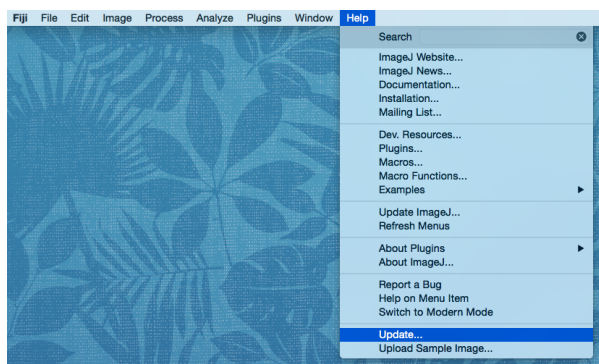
Fiji File Edit Image Process Analyze Plugins Window Help

Search

ImageJ Website...
ImageJ News...
Documentation...
Installation...
Mailing List...

Dev. Resources...
Plugins...
Macros...
Macro Functions...
Examples

Update ImageJ...
Refresh Menus

About Plugins
About ImageJ...

Report a Bug
Help on Menu Item
Switch to Modern Mode

Update...
Upload Sample Image...